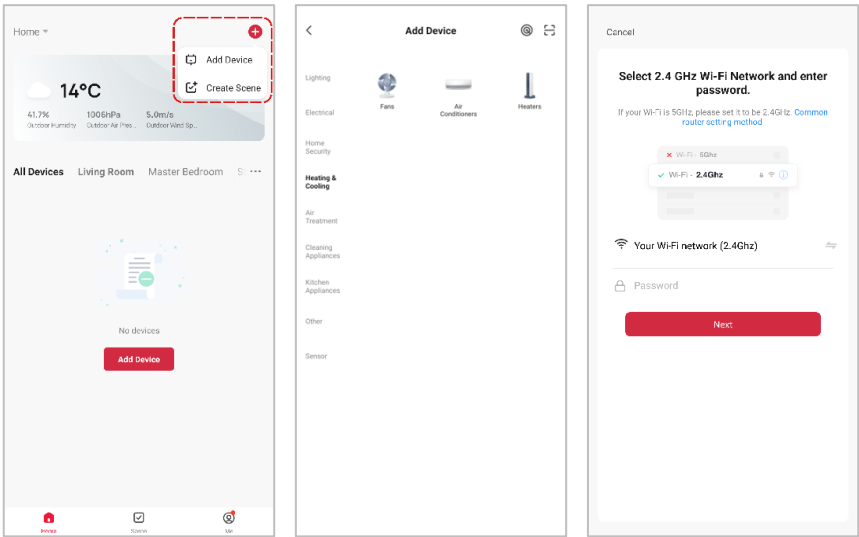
Home

Add Device

Create Scene

14°C

41.7%
Outdoor Humidity

1006hPa
Outdoor Air Pres...

5.0m/s
Outdoor Wind Sp...

All Devices Living Room Master Bedroom S

No devices

Add Device

Device Scene Me

Add Device

Lighting

Electrical

Home Security

Heating & Cooling

Air Treatment

Cleaning Appliances

Kitchen Appliances

Other

Sensor

Fans

Air Conditioners

Heaters

Cancel

Select 2.4 GHz Wi-Fi Network and enter password.

If your Wi-Fi is 5GHz, please set it to be 2.4GHz. Common router setting method

Wi-Fi - 5Ghz

Wi-Fi - 2.4Ghz

Your Wi-Fi network (2.4Ghz)

Password

Next